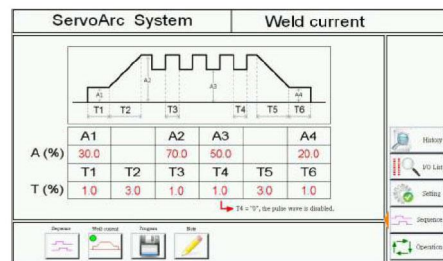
ServoArc System

Weld current

A1 A2 A3 A4

T1 T2 T3 T4 T5 T6

| | A1 | | A2 | A3 | | A4 |
|---|---|---|---|---|---|---|
| A (%) | 30.0 | | 70.0 | 50.0 | | 20.0 |
| | T1 | T2 | T3 | T4 | T5 | T6 |
| T (%) | 1.0 | 3.0 | 1.0 | 1.0 | 3.0 | 1.0 |

T4 = "0", the pulse wave is disabled.

Sequence Weld current Program Note

History

I/O List

Setting

Sequence

Operation